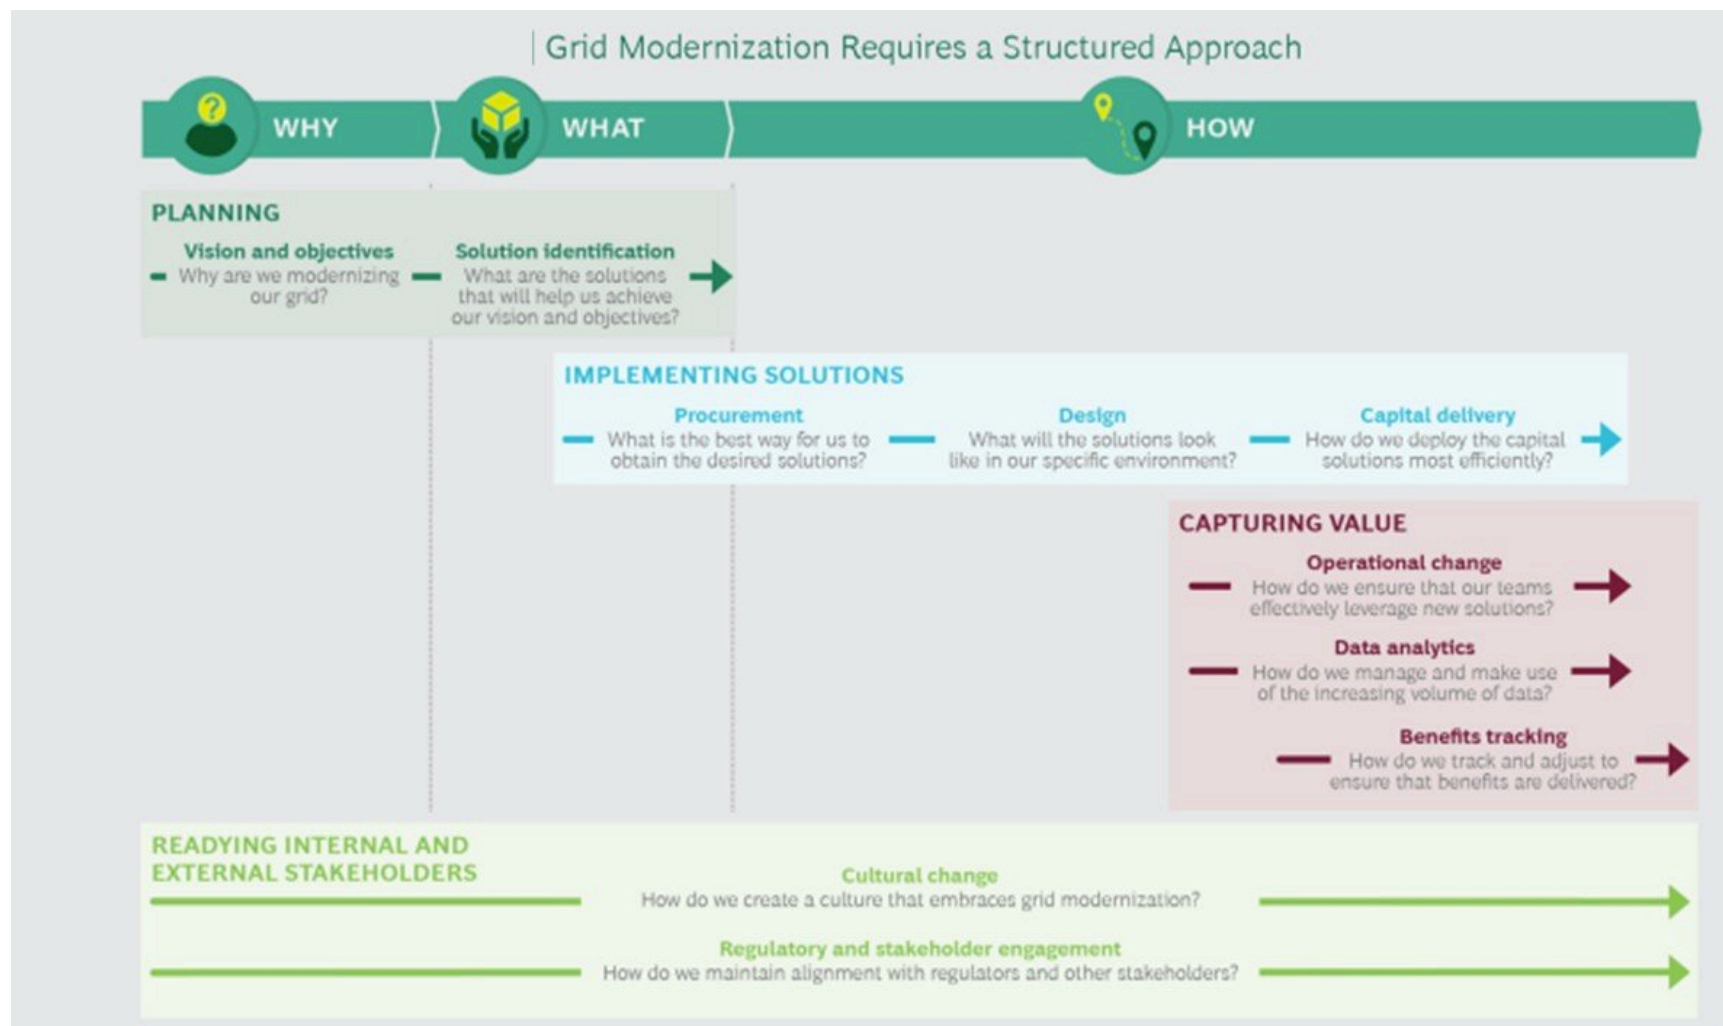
Grid Modernization Requires a Structured Approach

WHY

WHAT

HOW

PLANNING

Vision and objectives
Why are we modernizing our grid?

Solution identification
What are the solutions that will help us achieve our vision and objectives?

IMPLEMENTING SOLUTIONS

Procurement
What is the best way for us to obtain the desired solutions?

Design
What will the solutions look like in our specific environment?

Capital delivery
How do we deploy the capital solutions most efficiently?

CAPTURING VALUE

Operational change
How do we ensure that our teams effectively leverage new solutions?

Data analytics
How do we manage and make use of the increasing volume of data?

Benefits tracking
How do we track and adjust to ensure that benefits are delivered?

READYING INTERNAL AND EXTERNAL STAKEHOLDERS

Cultural change
How do we create a culture that embraces grid modernization?

Regulatory and stakeholder engagement
How do we maintain alignment with regulators and other stakeholders?